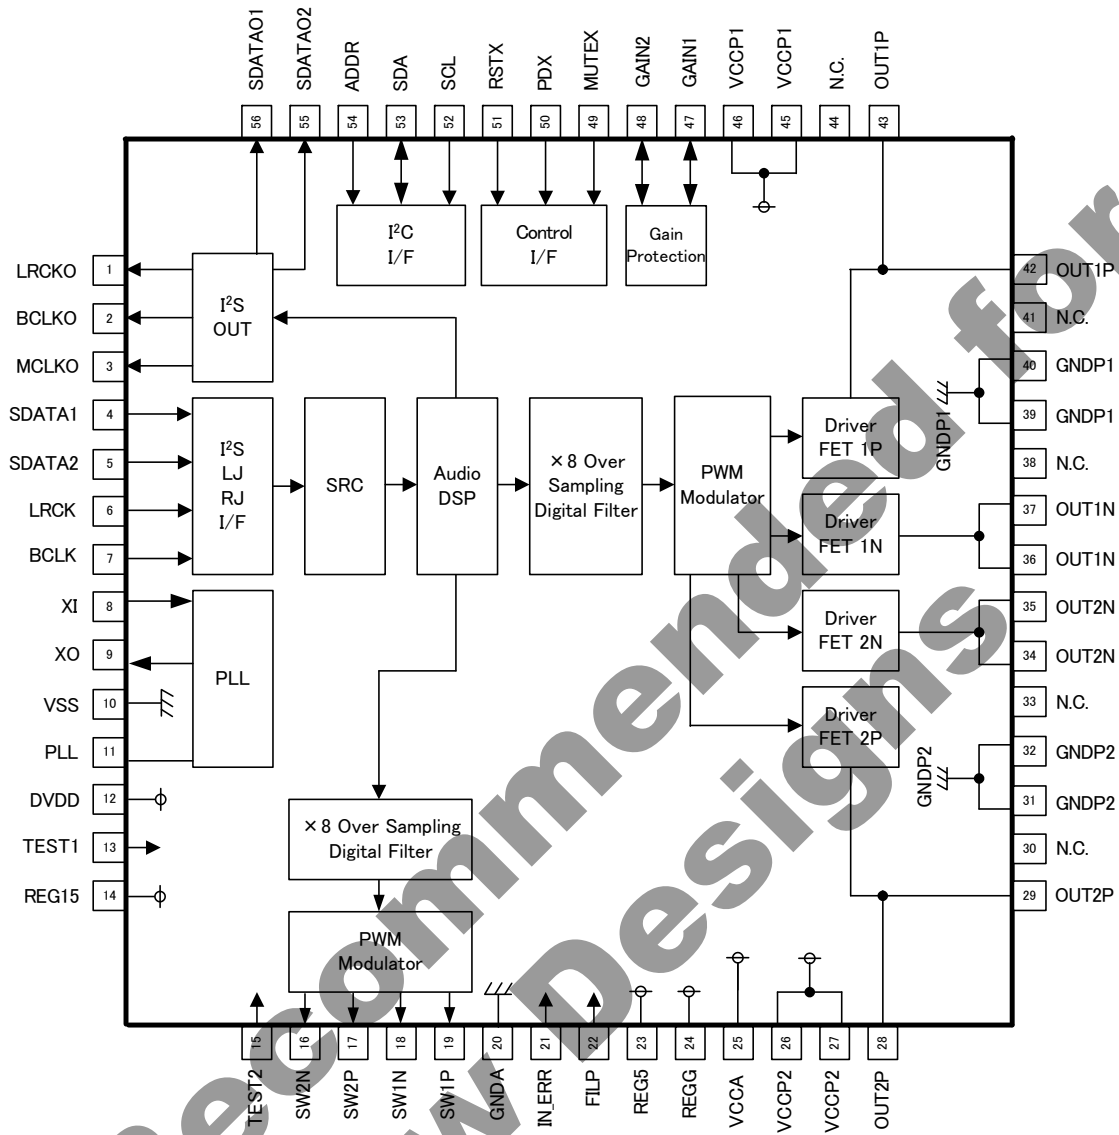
SDATAO1 SDATAO2 ADDR SDA SCL RSTX PDX MUTEX GAIN2 GAIN1 VCCP1 VCCP1 N.C. OUT1P

56 55 54 53 52 51 50 49 48 47 46 45 44 43

$I^2C$
I/F

Control
I/F

Gain
Protection

LRCKO 1
BCLKO 2
MCLKO 3
SDATA1 4
SDATA2 5
LRCK 6
BCLK 7
XI 8
XO 9
VSS 10
PLL 11
DVDD 12
TEST1 13
REG15 14

$I^2S$
OUT

$I^2S$
LJ
RJ
I/F

SRC

Audio
DSP

×8 Over
Sampling
Digital Filter

PWM
Modulator

Driver
FET 1P

Driver
FET 1N

Driver
FET 2N

Driver
FET 2P

PLL

×8 Over Sampling
Digital Filter

PWM
Modulator

42 OUT1P
41 N.C.
40 GNDP1
39 GNDP1
38 N.C.
37 OUT1N
36 OUT1N
35 OUT2N
34 OUT2N
33 N.C.
32 GNDP2
31 GNDP2
30 N.C.
29 OUT2P

GNDP1
GNDP2

15 16 17 18 19 20 21 22 23 24 25 26 27 28

TEST2 SW2N SW2P SW1N SW1P GNDA IN_ERR FILP REG5 REGG VCCA VCCP2 VCCP2 OUT2P

Not Recommended for New Designs